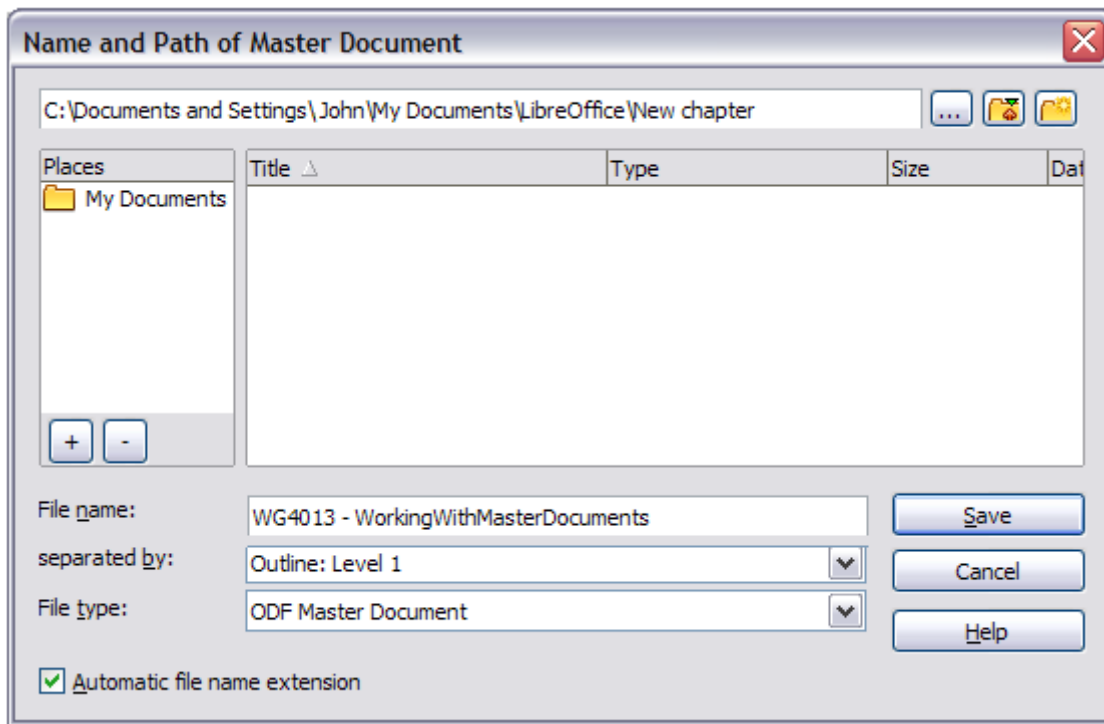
Name and Path of Master Document

C:\Documents and Settings\John\My Documents\LibreOffice\New chapter

...

Places

My Documents

+ -

| Title △ | Type | Size | Dat |
|---|---|---|---|

File name: WG4013 - WorkingWithMasterDocuments

separated by: Outline: Level 1

File type: ODF Master Document

Save

Cancel

Help

Automatic file name extension